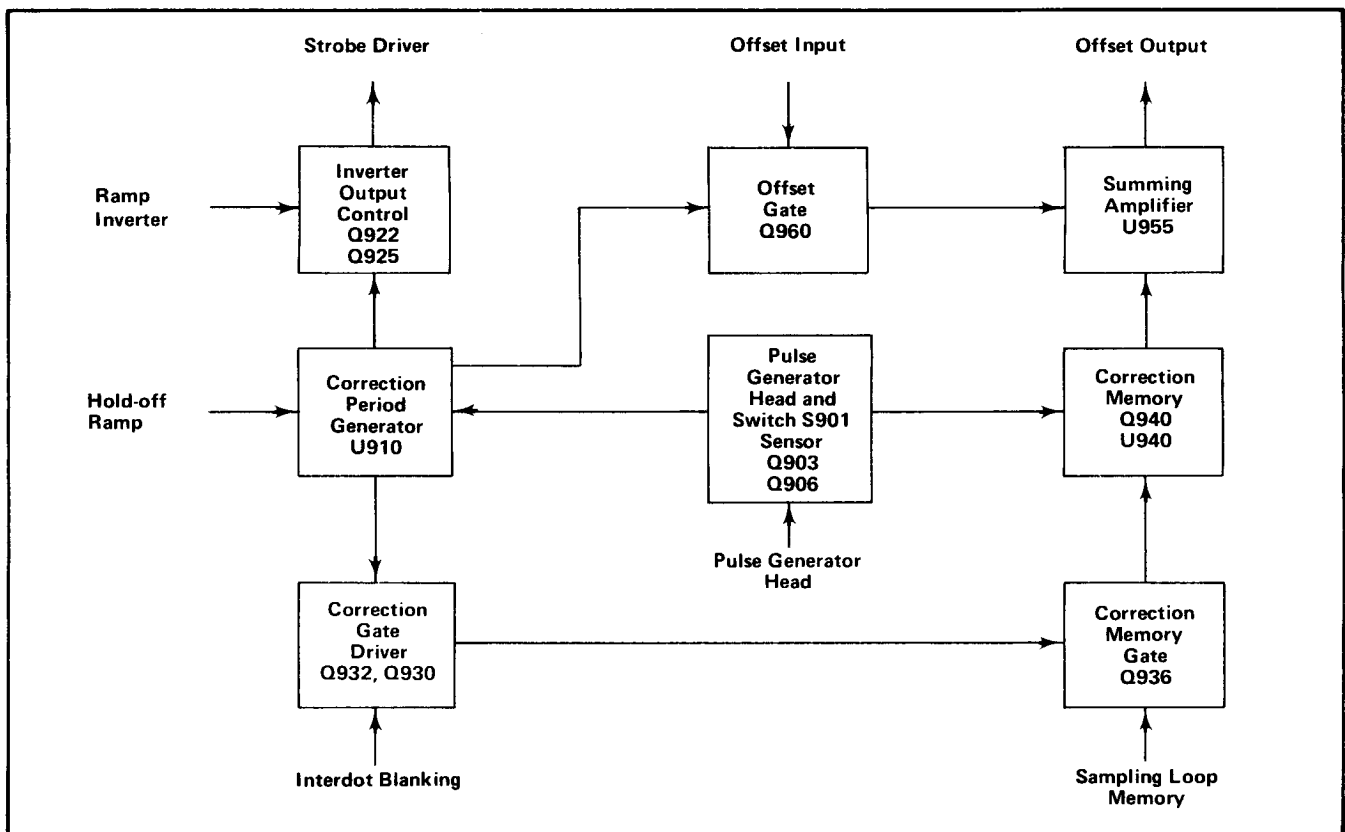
Strobe Driver

Offset Input

Offset Output

Ramp Inverter

Inverter Output Control Q922 Q925

Offset Gate Q960

Summing Amplifier U955

Hold-off Ramp

Correction Period Generator U910

Pulse Generator Head and Switch S901 Sensor Q903 Q906

Correction Memory Q940 U940

Pulse Generator Head

Correction Gate Driver Q932, Q930

Correction Memory Gate Q936

Interdot Blanking

Sampling Loop Memory